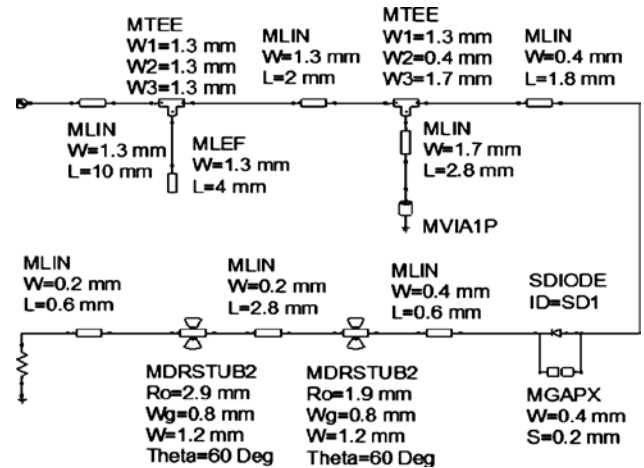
MTEE
W1=1.3 mm
W2=1.3 mm
W3=1.3 mm

MLIN
W=1.3 mm
L=2 mm

MTEE
W1=1.3 mm
W2=0.4 mm
W3=1.7 mm

MLIN
W=0.4 mm
L=1.8 mm

MLIN
W=1.3 mm
L=10 mm

MLEF
W=1.3 mm
L=4 mm

MLIN
W=1.7 mm
L=2.8 mm

MVIA1P

MLIN
W=0.2 mm
L=0.6 mm

MLIN
W=0.2 mm
L=2.8 mm

MLIN
W=0.4 mm
L=0.6 mm

SDIODE
ID=SD1

MDRSTUB2
Ro=2.9 mm
Wg=0.8 mm
W=1.2 mm
Theta=60 Deg

MDRSTUB2
Ro=1.9 mm
Wg=0.8 mm
W=1.2 mm
Theta=60 Deg

MGAPX
W=0.4 mm
S=0.2 mm